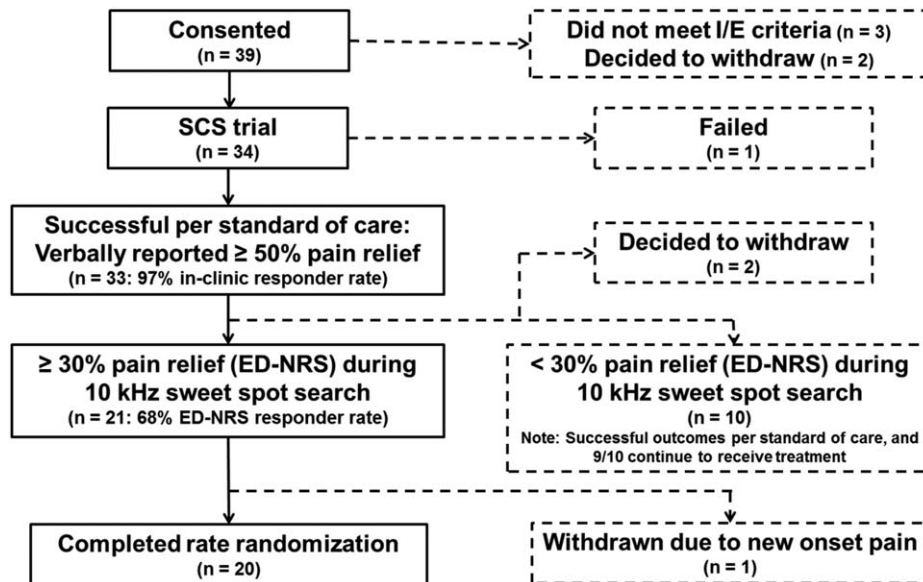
Consented
(n = 39)

Did not meet I/E criteria (n = 3)
Decided to withdraw (n = 2)

SCS trial
(n = 34)

Failed
(n = 1)

Successful per standard of care:
Verbally reported ≥ 50% pain relief
(n = 33: 97% in-clinic responder rate)

Decided to withdraw
(n = 2)

≥ 30% pain relief (ED-NRS) during 10 kHz sweet spot search
(n = 21: 68% ED-NRS responder rate)

< 30% pain relief (ED-NRS) during 10 kHz sweet spot search
(n = 10)
Note: Successful outcomes per standard of care, and 9/10 continue to receive treatment

Completed rate randomization
(n = 20)

Withdrawn due to new onset pain
(n = 1)